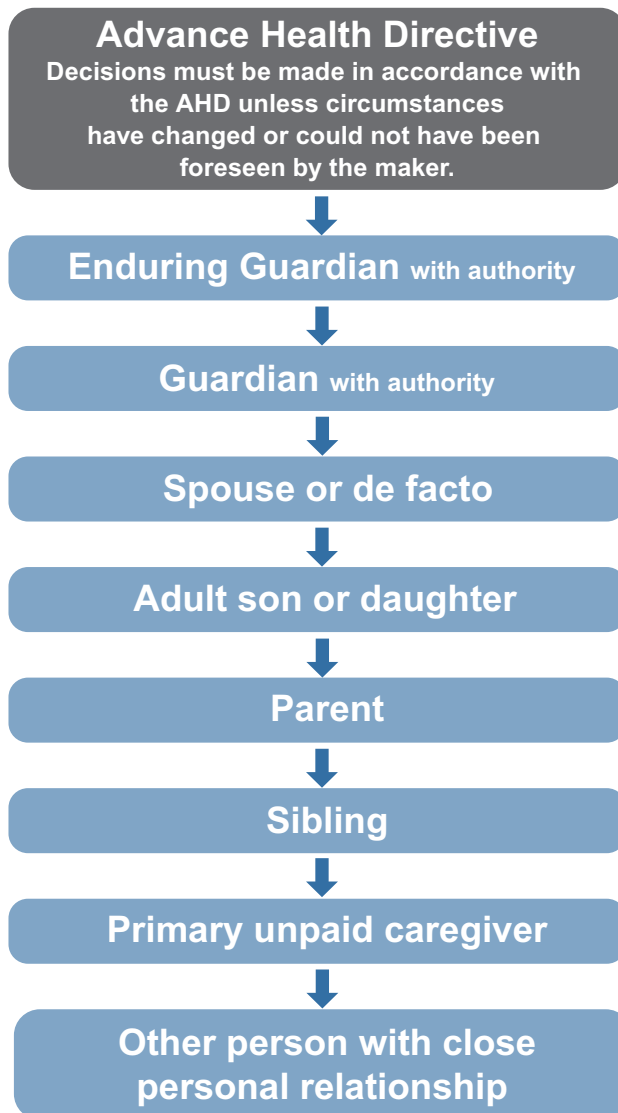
Advance Health Directive

Decisions must be made in accordance with the AHD unless circumstances have changed or could not have been foreseen by the maker.

Enduring Guardian with authority

Guardian with authority

Spouse or de facto

Adult son or daughter

Parent

Sibling

Primary unpaid caregiver

Other person with close personal relationship